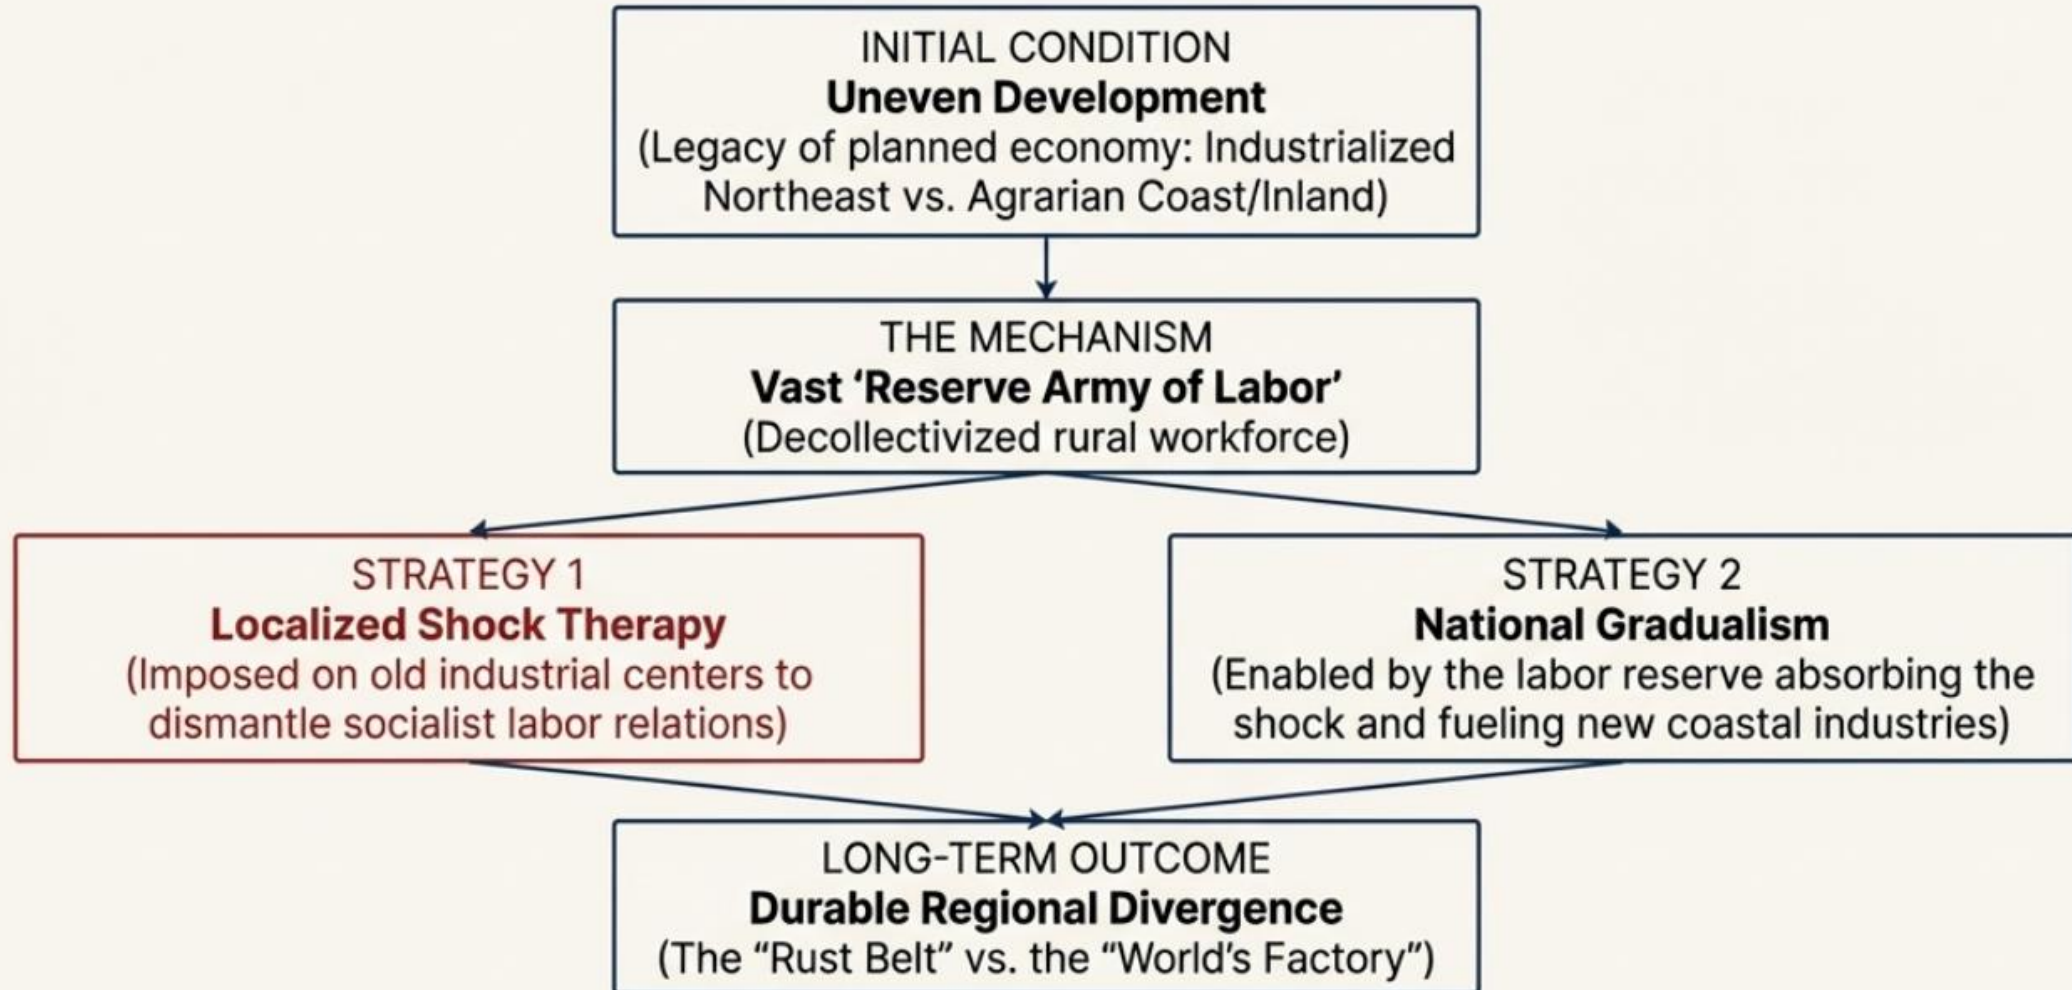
INITIAL CONDITION
Uneven Development
(Legacy of planned economy: Industrialized Northeast vs. Agrarian Coast/Inland)

THE MECHANISM
Vast ‘Reserve Army of Labor’
(Decollectivized rural workforce)

STRATEGY 1
Localized Shock Therapy
(Imposed on old industrial centers to dismantle socialist labor relations)

STRATEGY 2
National Gradualism
(Enabled by the labor reserve absorbing the shock and fueling new coastal industries)

LONG-TERM OUTCOME
Durable Regional Divergence
(The “Rust Belt” vs. the “World’s Factory”)